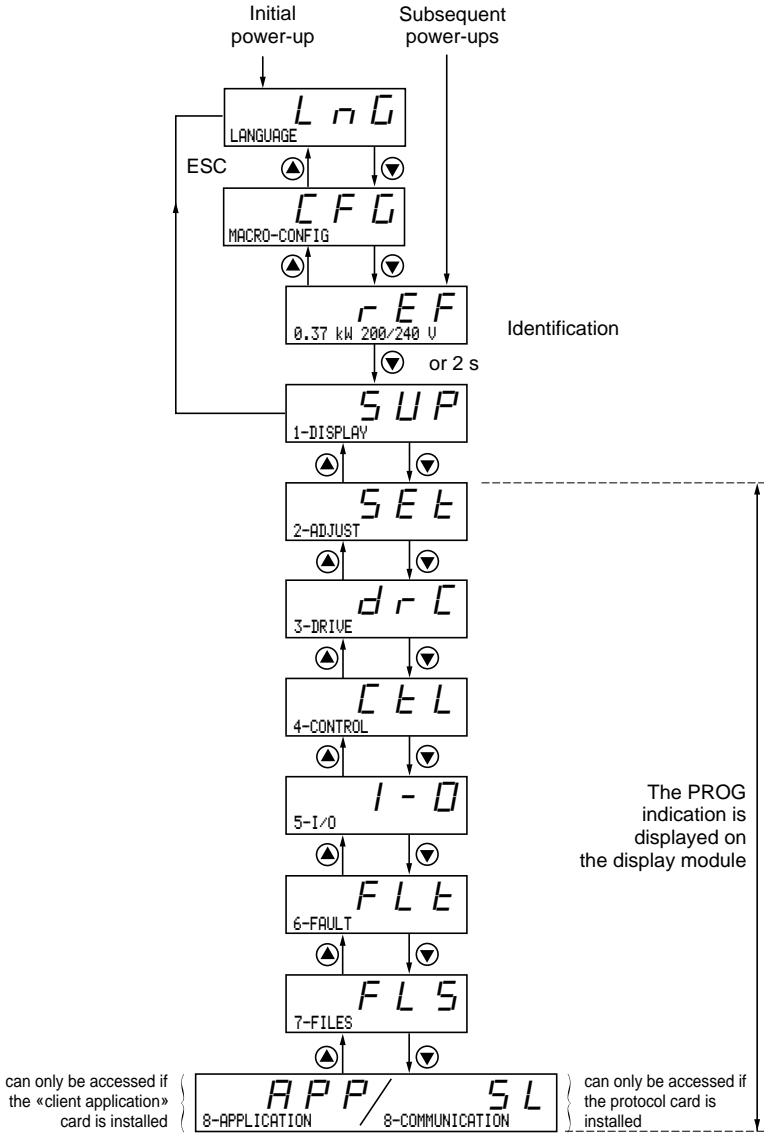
Initial power-up

Subsequent power-ups

LnG
LANGUAGE

ESC

CFG
MACRO-CONFIG

rEF
0.37 kW 200/240 V

Identification

or 2 s

SUP
1-DISPLAY

SEt
2-ADJUST

drC
3-DRIVE

CtL
4-CONTROL

I-O
5-I/O

FLt
6-FAULT

FLS
7-FILES

The PROG indication is displayed on the display module

can only be accessed if the «client application» card is installed

APP/ SL
8-APPLICATION 8-COMMUNICATION

can only be accessed if the protocol card is installed